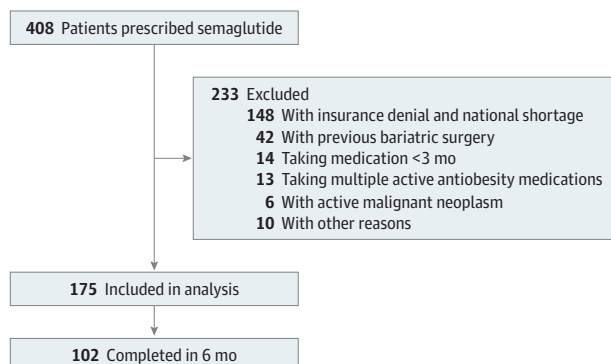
**408** Patients prescribed semaglutide

**233** Excluded
**148** With insurance denial and national shortage
**42** With previous bariatric surgery
**14** Taking medication <3 mo
**13** Taking multiple active antiobesity medications
**6** With active malignant neoplasm
**10** With other reasons

**175** Included in analysis

**102** Completed in 6 mo